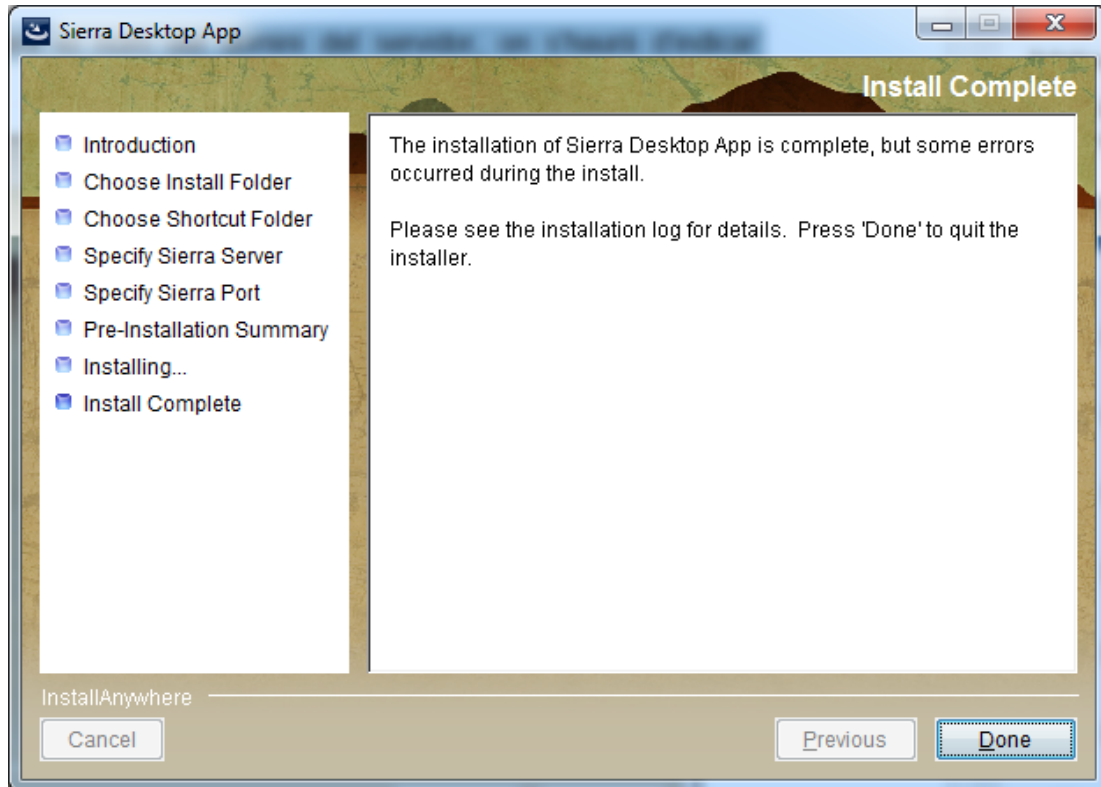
Sierra Desktop App

Install Complete

Introduction
Choose Install Folder
Choose Shortcut Folder
Specify Sierra Server
Specify Sierra Port
Pre-Installation Summary
Installing...
Install Complete

The installation of Sierra Desktop App is complete, but some errors occurred during the install.

Please see the installation log for details. Press 'Done' to quit the installer.

InstallAnywhere

Cancel

Previous

Done